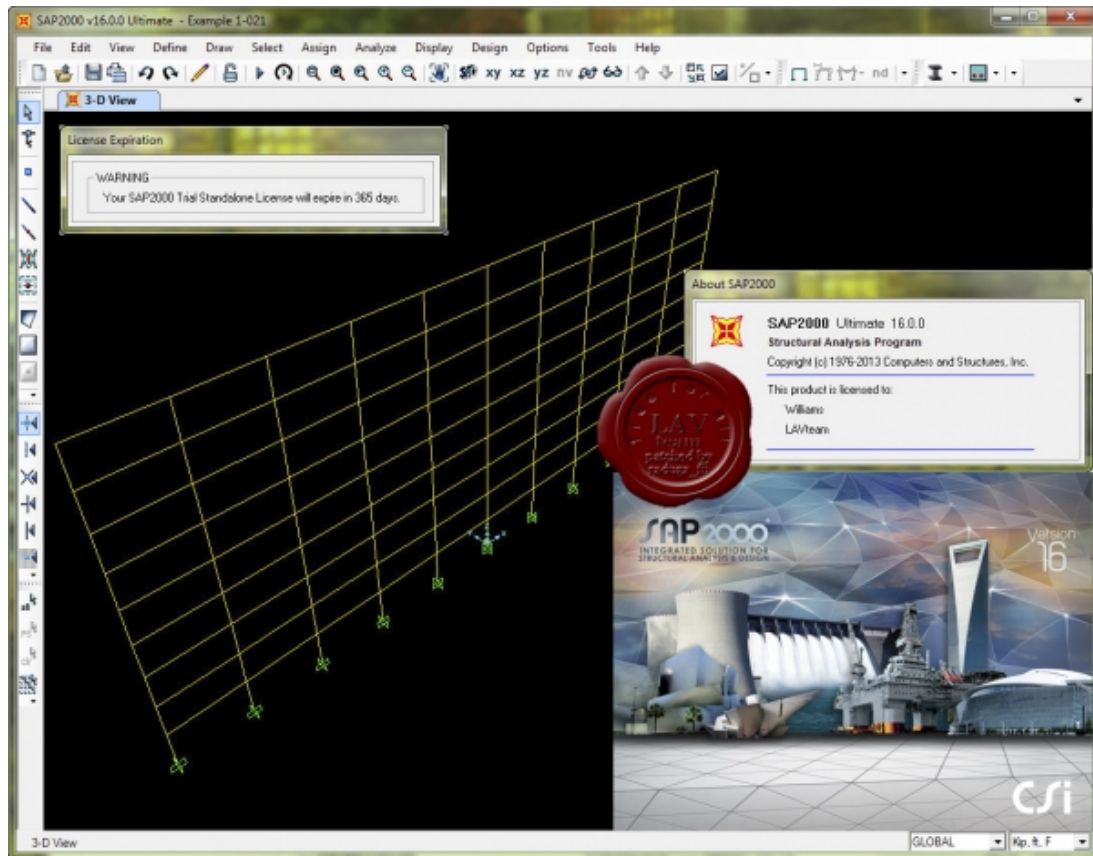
SAP2000 v16.0.0 Ultimate - Example 1-021

File Edit View Define Draw Select Assign Analyze Display Design Options Tools Help

xy xz yz nv nd

3-D View

License Expiration

WARNING

Your SAP2000 Trial Standalone License will expire in 365 days.

About SAP2000

SAP2000 Ultimate 16.0.0
Structural Analysis Program
Copyright (c) 1976-2013 Computers and Structures, Inc.

This product is licensed to:
Williams
LAVteam

LAV team patched by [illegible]

SAP2000
INTEGRATED SOLUTION FOR STRUCTURAL ANALYSIS & DESIGN

Version 16

CSi

3-D View

GLOBAL

Kip, ft, F